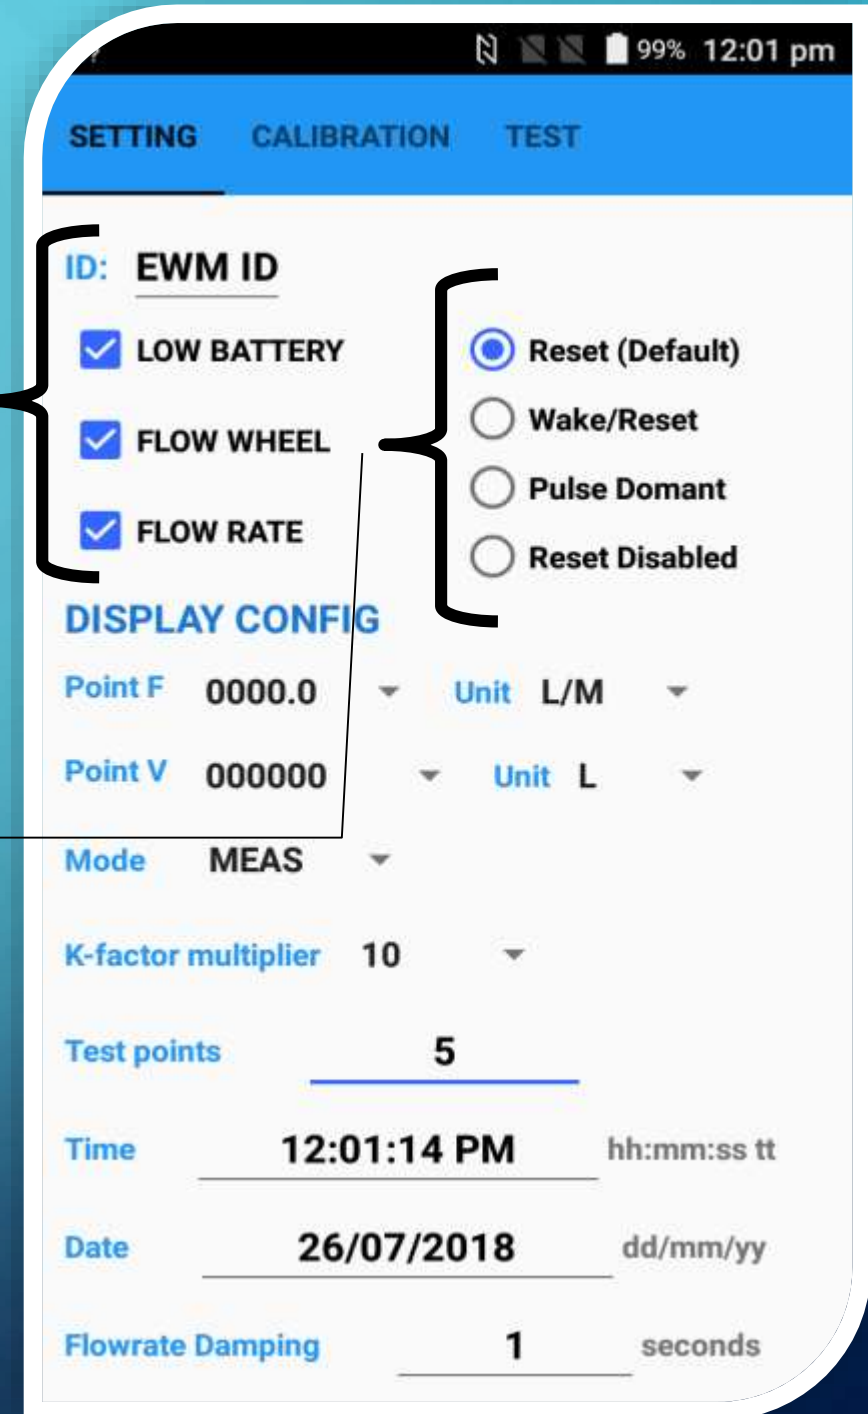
99% 12:01 pm

SETTING CALIBRATION TEST

ID: EWM ID

LOW BATTERY

FLOW WHEEL

FLOW RATE

Reset (Default)

Wake/Reset

Pulse Domant

Reset Disabled

DISPLAY CONFIG

Point F 0000.0 Unit L/M

Point V 000000 Unit L

Mode MEAS

K-factor multiplier 10

Test points 5

Time 12:01:14 PM hh:mm:ss tt

Date 26/07/2018 dd/mm/yy

Flowrate Damping 1 seconds